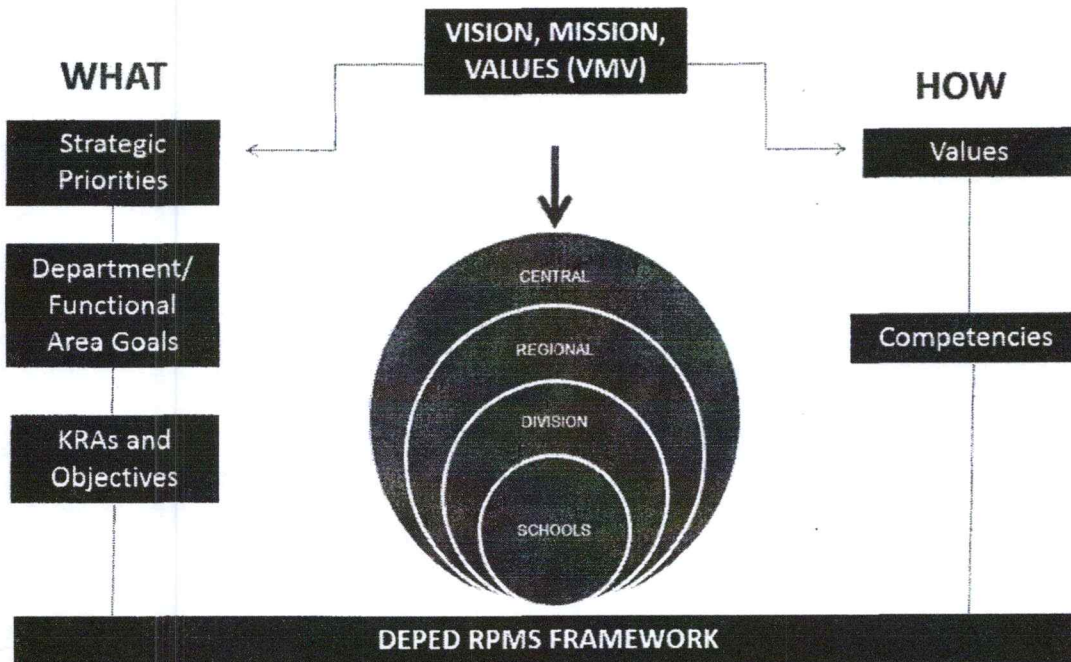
VISION, MISSION, VALUES (VMV)

WHAT

Strategic Priorities

Department/ Functional Area Goals

KRAs and Objectives

CENTRAL

REGIONAL

DIVISION

SCHOOLS

HOW

Values

Competencies

DEPED RPMS FRAMEWORK